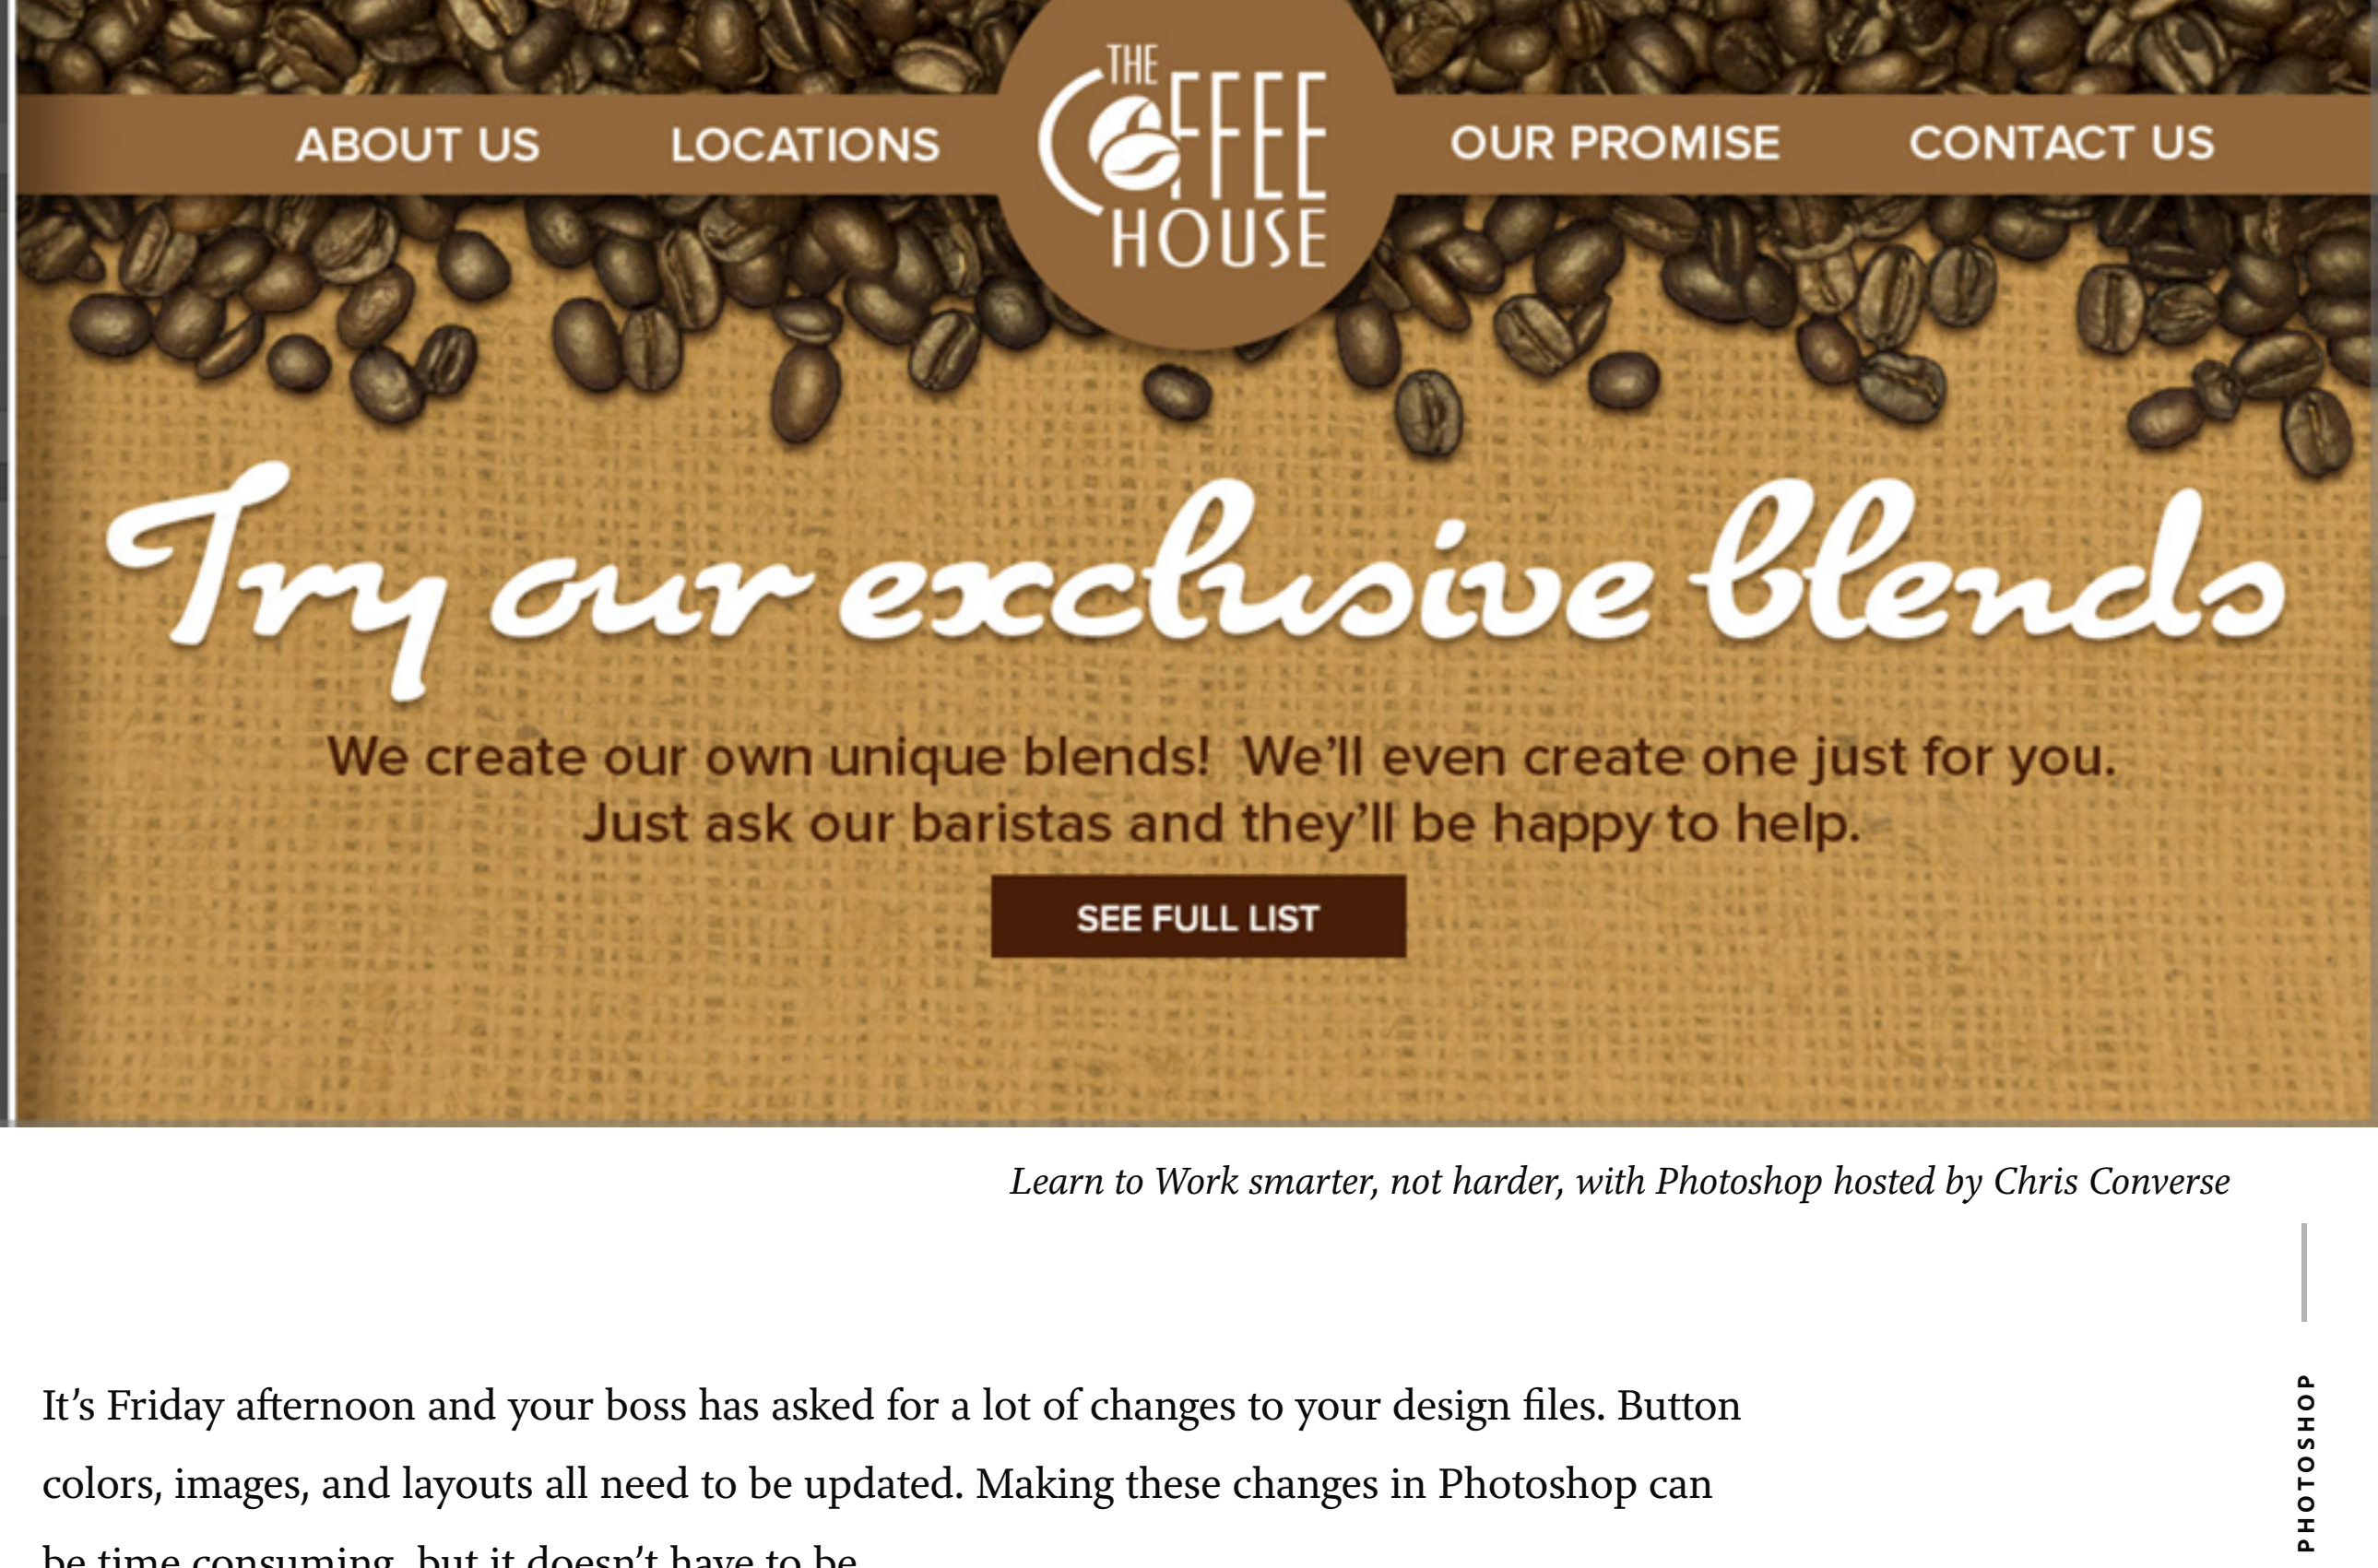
ABOUT US LOCATIONS THE COFFEE HOUSE OUR PROMISE CONTACT US

Try our exclusive blends

We create our own unique blends! We'll even create one just for you. Just ask our baristas and they'll be happy to help.

SEE FULL LIST

*Learn to Work smarter, not harder, with Photoshop hosted by Chris Converse*

PHOTOSHOP

It's Friday afternoon and your boss has asked for a lot of changes to your design files. Button colors, images, and layouts all need to be updated. Making these changes in Photoshop can be time consuming, but it doesn't have to be.